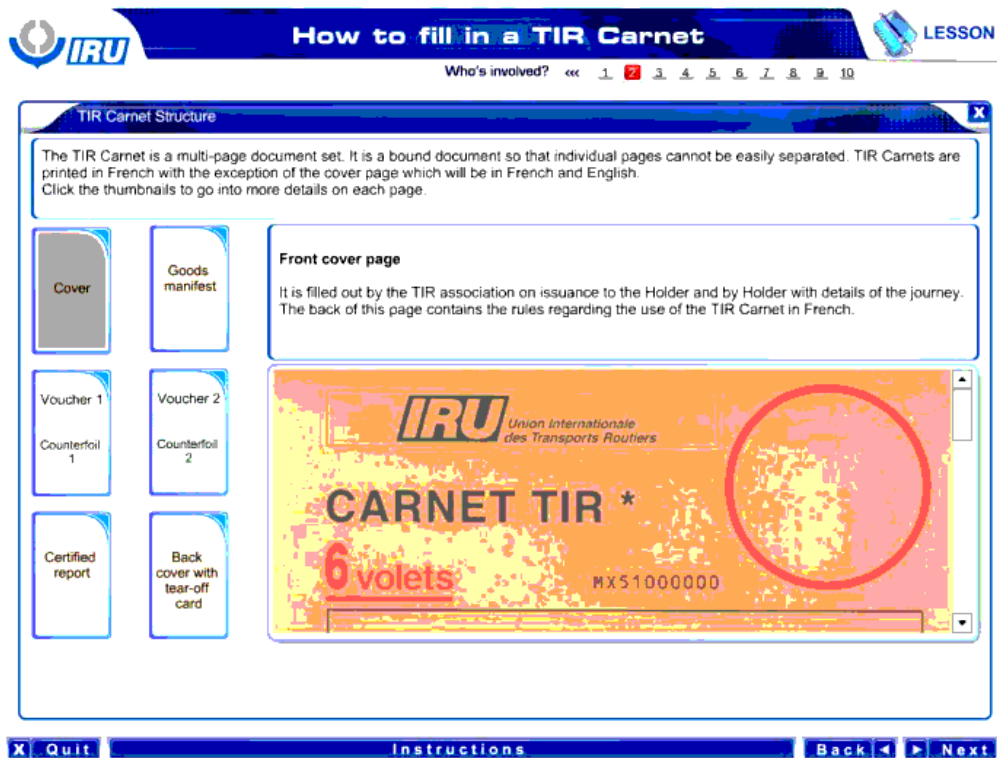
IRU

How to fill in a TIR Carnet

LESSON

Who's involved? ‹‹‹ 1 2 3 4 5 6 7 8 9 10

TIR Carnet Structure

X

The TIR Carnet is a multi-page document set. It is a bound document so that individual pages cannot be easily separated. TIR Carnets are printed in French with the exception of the cover page which will be in French and English.
Click the thumbnails to go into more details on each page.

Cover

Goods manifest

Voucher 1

Counterfoil 1

Voucher 2

Counterfoil 2

Certified report

Back cover with tear-off card

Front cover page

It is filled out by the TIR association on issuance to the Holder and by Holder with details of the journey. The back of this page contains the rules regarding the use of the TIR Carnet in French.

IRU Union Internationale des Transports Routiers

CARNET TIR *

6 volets

MX51000000

X Quit

Instructions

Back ◄

► Next